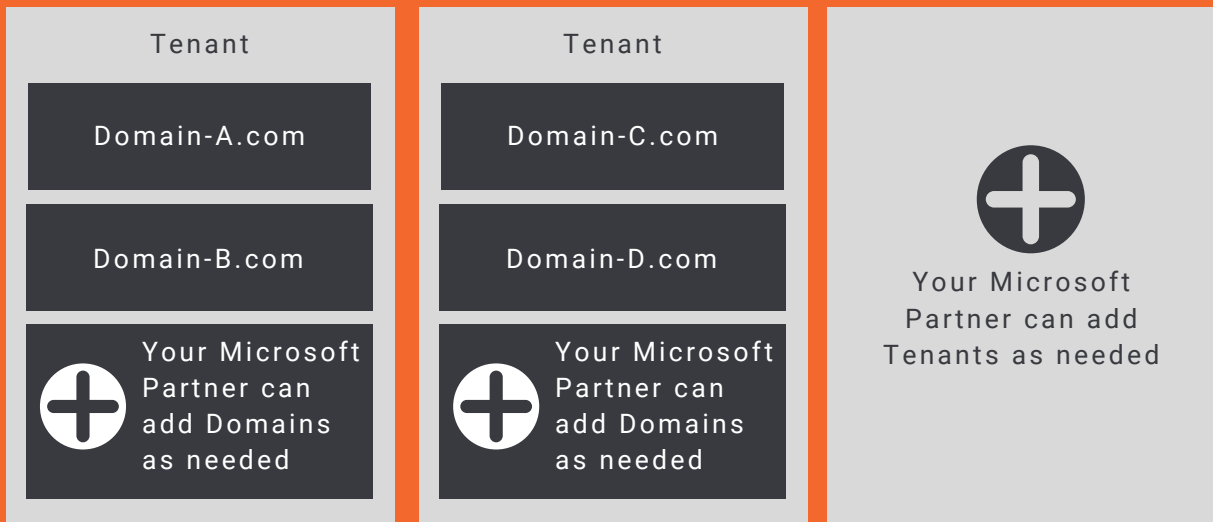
Tenant

Domain-A.com

Domain-B.com

Your Microsoft Partner can add Domains as needed

Tenant

Domain-C.com

Domain-D.com

Your Microsoft Partner can add Domains as needed

Your Microsoft Partner can add Tenants as needed